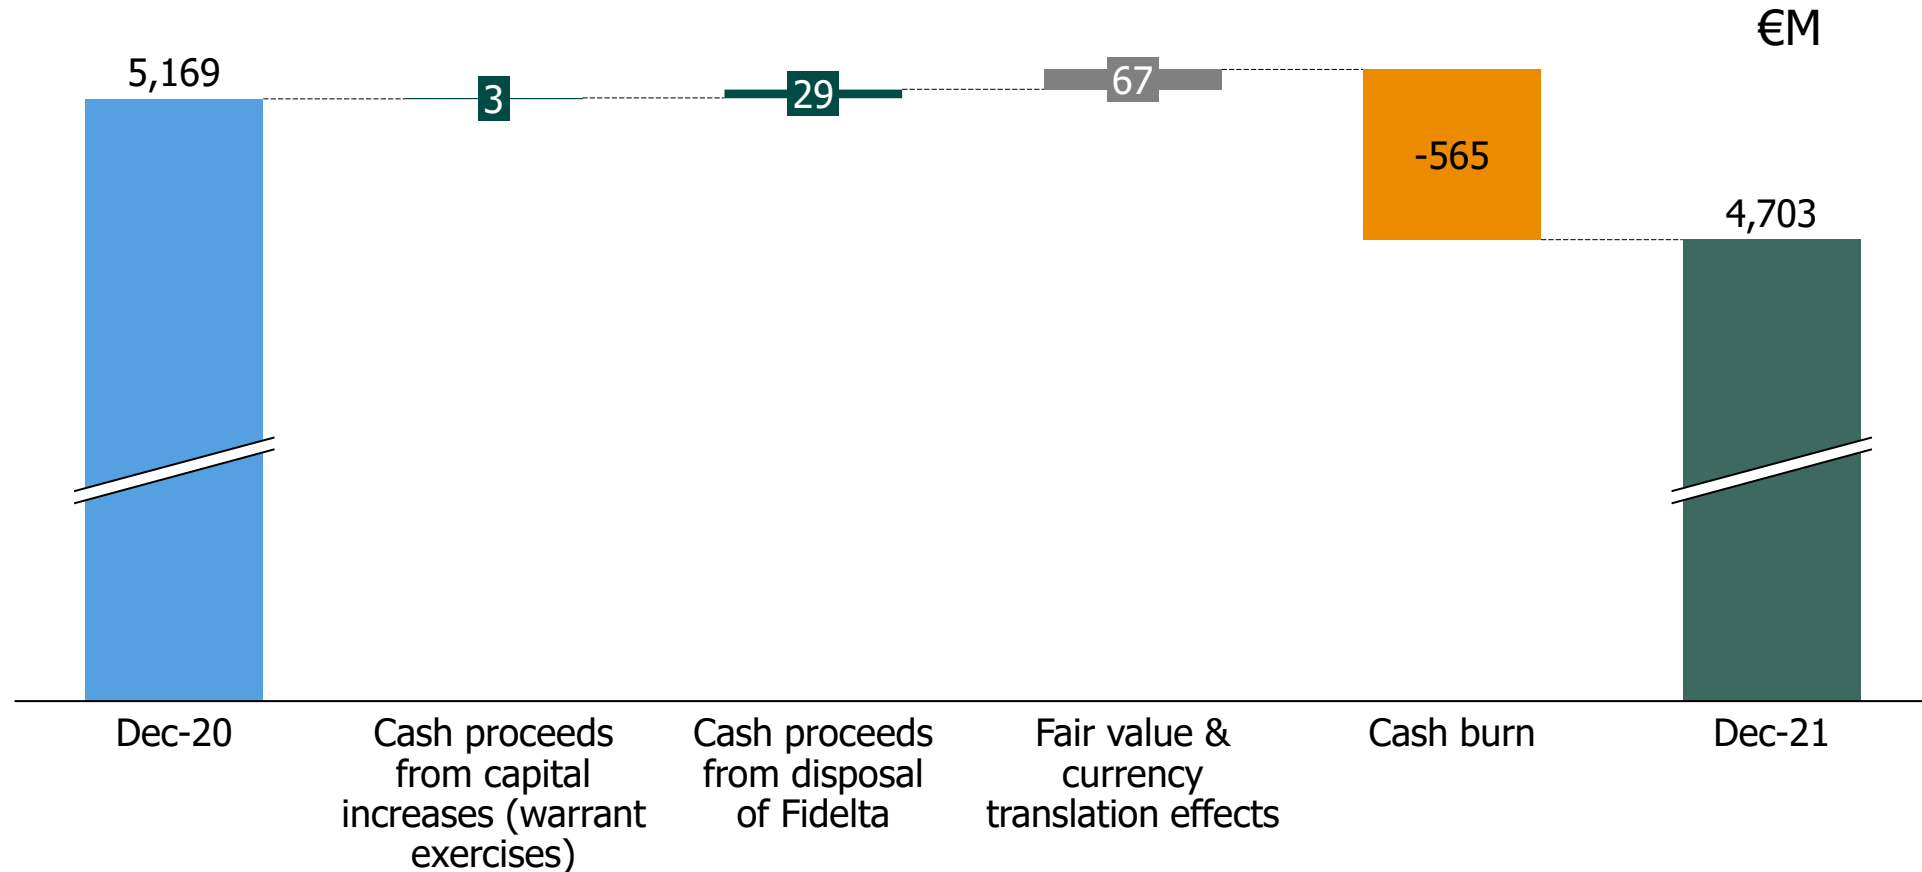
€M

5,169

3

29

67

-565

4,703

Dec-20

Cash proceeds from capital increases (warrant exercises)

Cash proceeds from disposal of Fidelta

Fair value & currency translation effects

Cash burn

Dec-21